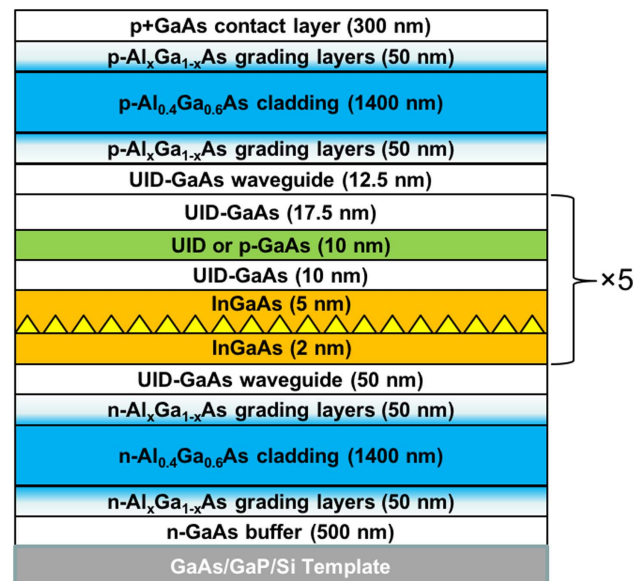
p+GaAs contact layer (300 nm)

p-Al$_x$Ga$_{1-x}$As grading layers (50 nm)

p-Al$_{0.4}$Ga$_{0.6}$As cladding (1400 nm)

p-Al$_x$Ga$_{1-x}$As grading layers (50 nm)

UID-GaAs waveguide (12.5 nm)

UID-GaAs (17.5 nm)

UID or p-GaAs (10 nm)

UID-GaAs (10 nm)

InGaAs (5 nm)

InGaAs (2 nm)

×5

UID-GaAs waveguide (50 nm)

n-Al$_x$Ga$_{1-x}$As grading layers (50 nm)

n-Al$_{0.4}$Ga$_{0.6}$As cladding (1400 nm)

n-Al$_x$Ga$_{1-x}$As grading layers (50 nm)

n-GaAs buffer (500 nm)

GaAs/GaP/Si Template